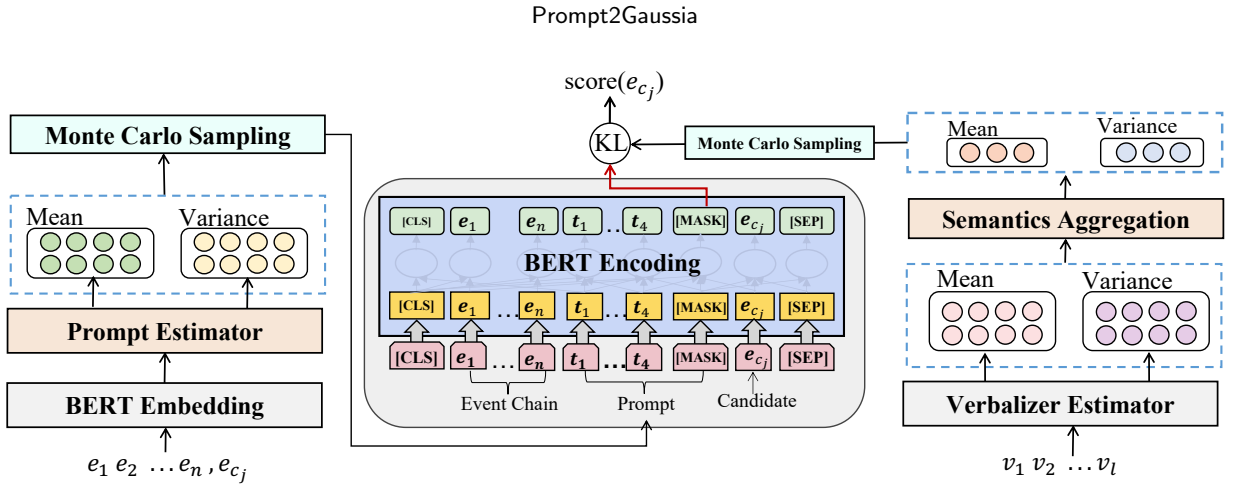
Prompt2Gaussia

Monte Carlo Sampling

Mean

Variance

Prompt Estimator

BERT Embedding

$e_1\ e_2\ \ldots e_n\ , e_{c_j}$

score($e_{c_j}$)

KL

Monte Carlo Sampling

[CLS] $e_1$ $e_n$ $t_1$ .. $t_4$ [MASK] $e_{c_j}$ [SEP]

BERT Encoding

[CLS] $e_1$ … $e_n$ $t_1$ … $t_4$ [MASK] $e_{c_j}$ [SEP]

[CLS] $e_1$ … $e_n$ $t_1$ … $t_4$ [MASK] $e_{c_j}$ [SEP]

Event Chain

Prompt

Candidate

Mean

Variance

Semantics Aggregation

Mean

Variance

Verbalizer Estimator

$v_1\ v_2\ \ldots v_l$